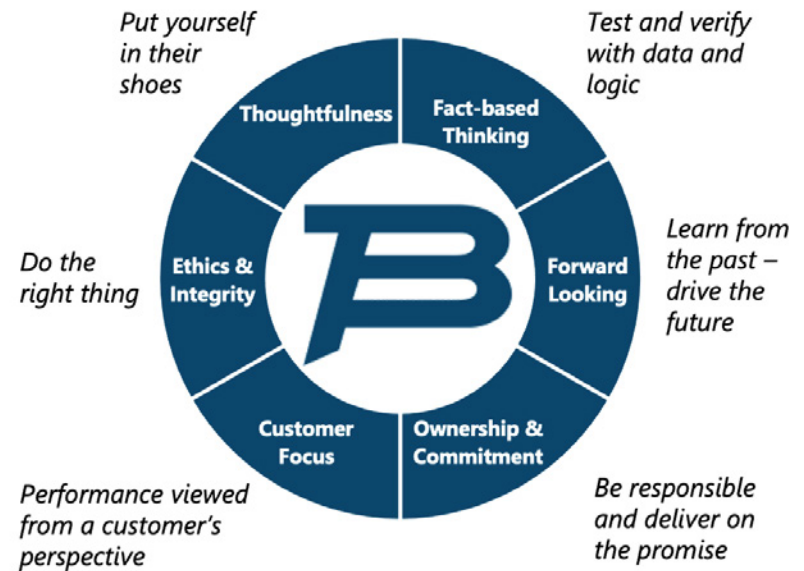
Put yourself in their shoes

Thoughtfulness

Test and verify with data and logic

Fact-based Thinking

Do the right thing

Ethics & Integrity

Forward Looking

Learn from the past – drive the future

Customer Focus

Ownership & Commitment

Performance viewed from a customer's perspective

Be responsible and deliver on the promise